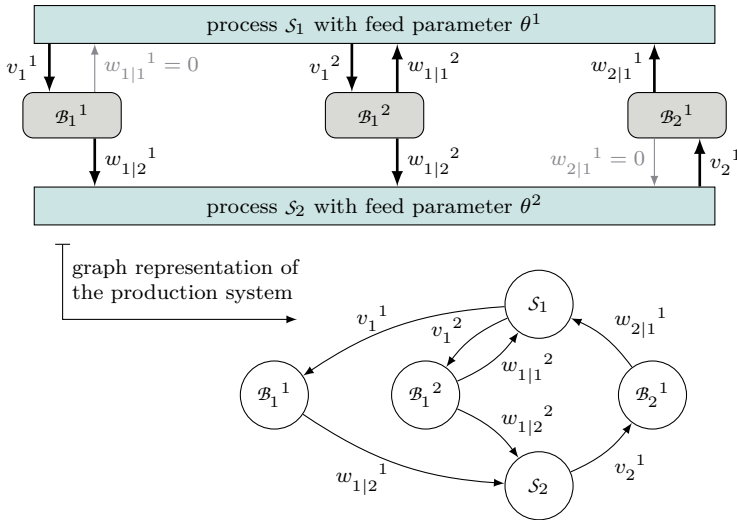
process $\mathcal{S}_1$ with feed parameter $\theta^1$

${v_1}^1$

${w_{1|1}}^1 = 0$

${v_1}^2$

${w_{1|1}}^2$

${w_{2|1}}^1$

${\mathcal{B}_1}^1$

${\mathcal{B}_1}^2$

${\mathcal{B}_2}^1$

${w_{1|2}}^1$

${w_{1|2}}^2$

${w_{2|1}}^1 = 0$

${v_2}^1$

process $\mathcal{S}_2$ with feed parameter $\theta^2$

graph representation of the production system

$\mathcal{S}_1$

${v_1}^1$

${v_1}^2$

${w_{2|1}}^1$

${w_{1|1}}^2$

${\mathcal{B}_1}^1$

${\mathcal{B}_1}^2$

${\mathcal{B}_2}^1$

${w_{1|2}}^2$

${w_{1|2}}^1$

${v_2}^1$

$\mathcal{S}_2$